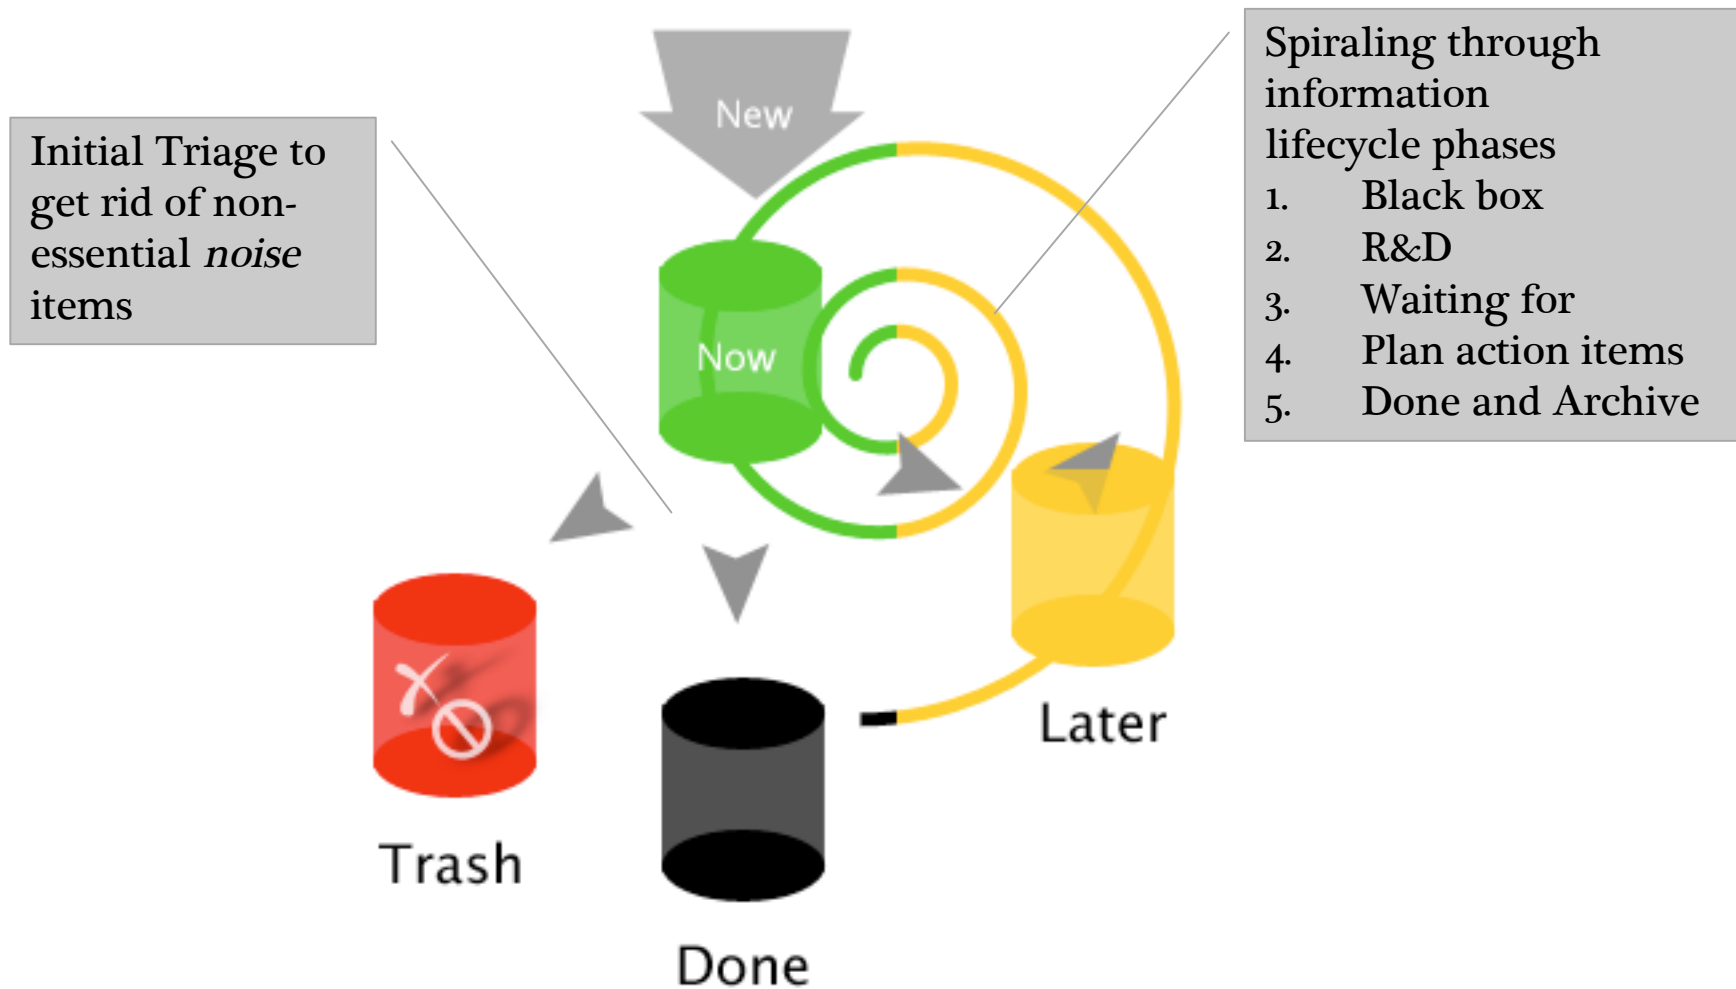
Initial Triage to get rid of non-essential *noise* items

New

Spiraling through information lifecycle phases
1. Black box
2. R&D
3. Waiting for
4. Plan action items
5. Done and Archive

Now

Later

Trash

Done